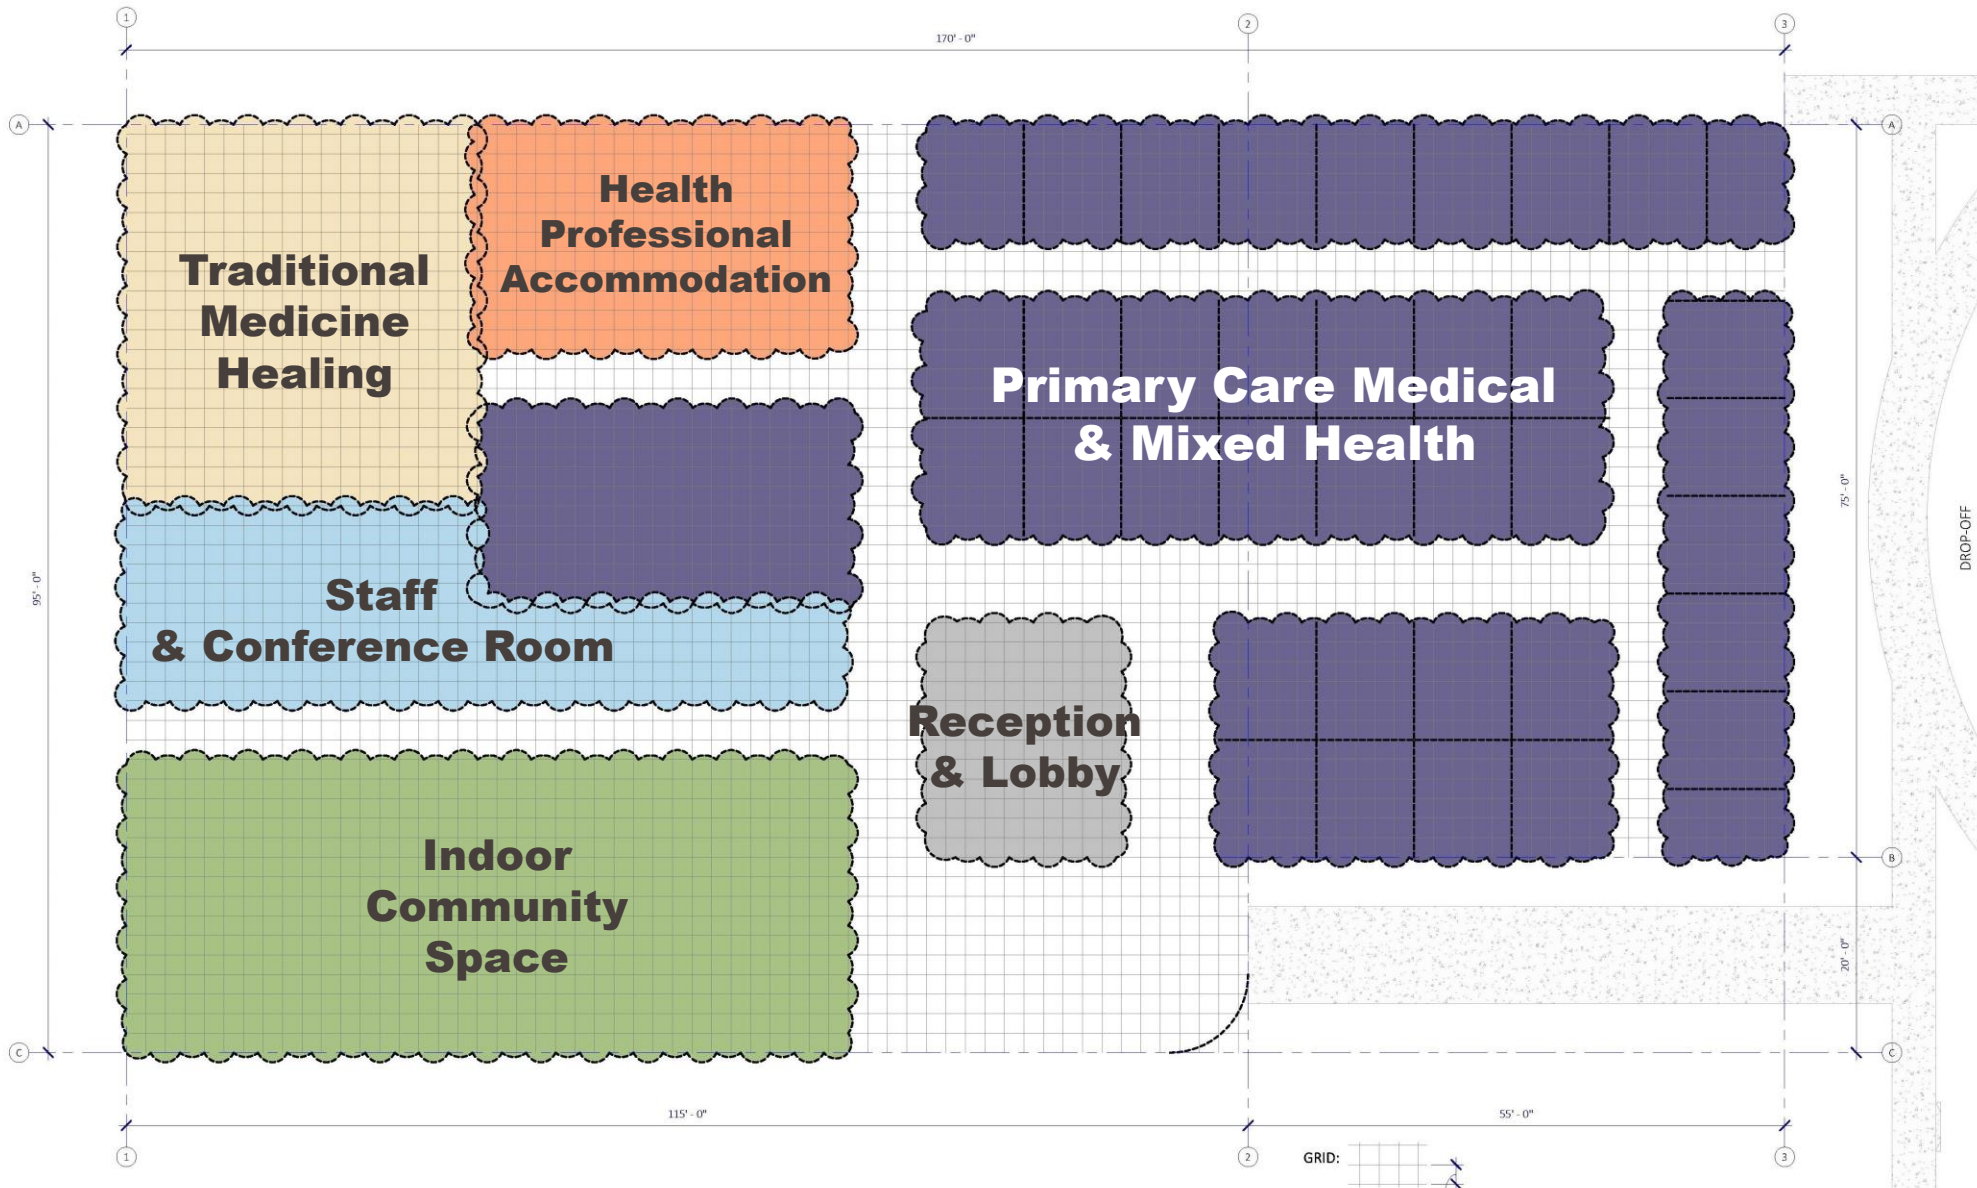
1
2
3
170' - 0"
A
A
Traditional Medicine Healing

Health Professional Accommodation

Primary Care Medical & Mixed Health

Staff & Conference Room

Reception & Lobby

Indoor Community Space

95' - 0"
75' - 0"
DROP-OFF
B
20' - 0"
C
C
115' - 0"
55' - 0"
1
2
GRID:
3